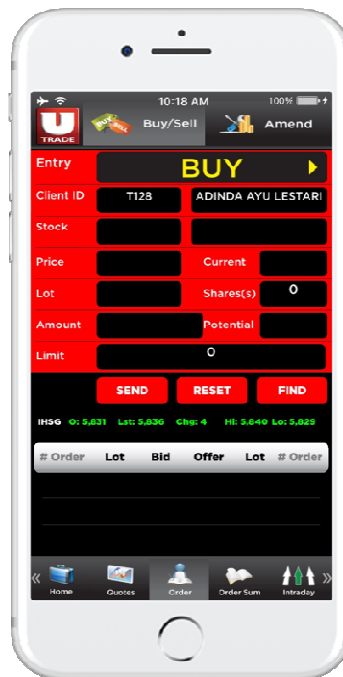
10:18 AM 100%

U TRADE

BUY SELL Buy/Sell

Amend

Entry BUY

Client ID T128 ADINDA AYU LESTARI

Stock

Price Current

Lot Shares(s) 0

Amount Potential

Limit 0

SEND RESET FIND

IHSG O: 5,831 Lst: 5,836 Chg: 4 Hi: 5,840 Lo: 5,825

| # Order | Lot | Bid | Offer | Lot | # Order |
|---|---|---|---|---|---|

« Home Quotes Order Order Sum Intraday »